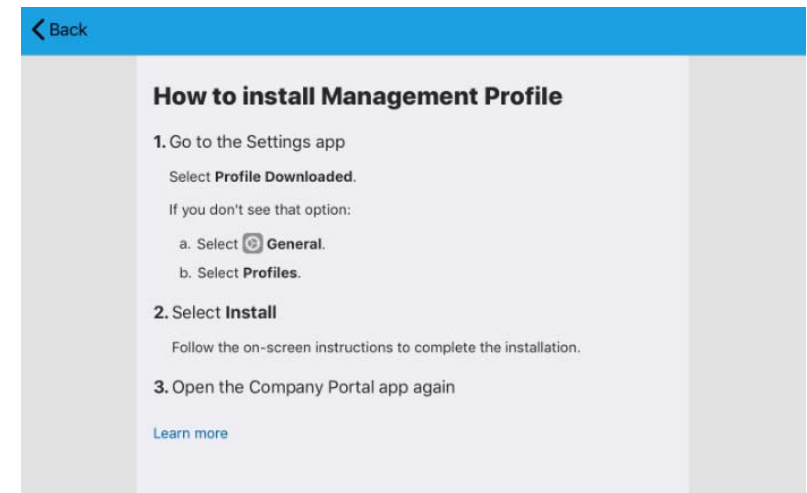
Back

How to install Management Profile

1. Go to the Settings app

Select Profile Downloaded.

If you don't see that option:

a. Select General.

b. Select Profiles.

2. Select Install

Follow the on-screen instructions to complete the installation.

3. Open the Company Portal app again

Learn more